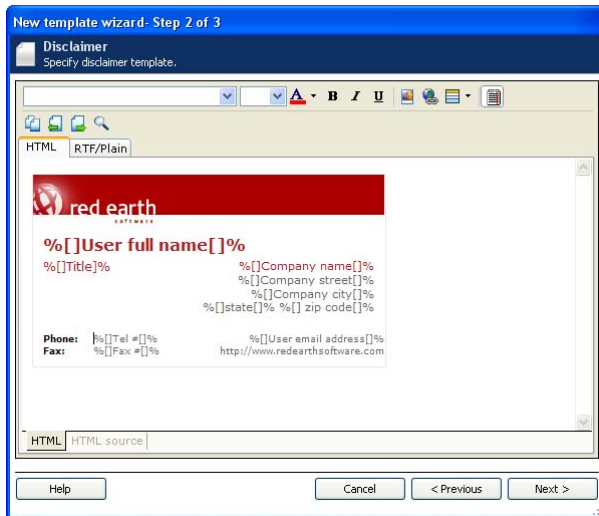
New template wizard- Step 2 of 3

Disclaimer
Specify disclaimer template.

B I U

HTML | RTF/Plain

red earth
software

%[]User full name[]%

%[]Title]%

%[]Company name[]%
%[]Company street[]%
%[]Company city[]%
%[]state[]% %[] zip code[]%

Phone: %[]Tel #[]%
Fax: %[]Fax #[]%

%[]User email address[]%
http://www.redearthsoftware.com

HTML | HTML source

Help

Cancel

< Previous

Next >